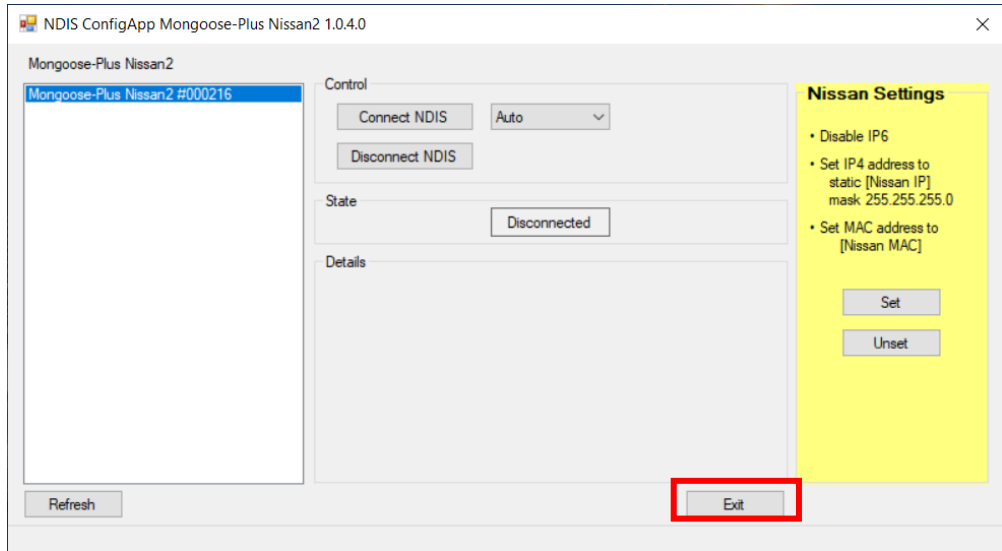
NDIS ConfigApp Mongoose-Plus Nissan2 1.0.4.0

×

Mongoose-Plus Nissan2

Mongoose-Plus Nissan2 #000216

Control

Connect NDIS

Auto

Disconnect NDIS

State

Disconnected

Details

Nissan Settings

• Disable IP6

• Set IP4 address to static [Nissan IP] mask 255.255.255.0

• Set MAC address to [Nissan MAC]

Set

Unset

Refresh

Exit